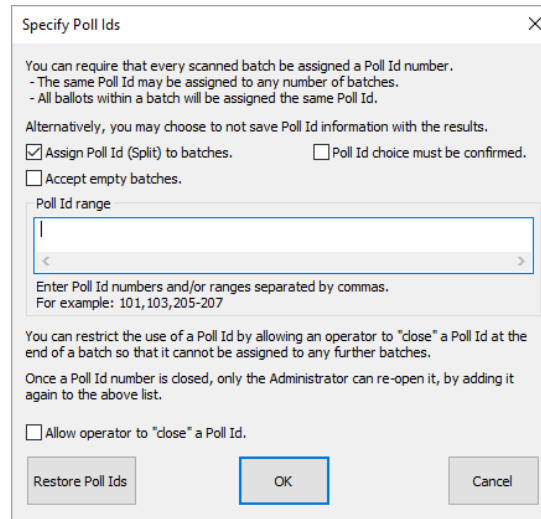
Specify Poll Ids

You can require that every scanned batch be assigned a Poll Id number.
- The same Poll Id may be assigned to any number of batches.
- All ballots within a batch will be assigned the same Poll Id.

Alternatively, you may choose to not save Poll Id information with the results.

☑ Assign Poll Id (Split) to batches.

☐ Poll Id choice must be confirmed.

☐ Accept empty batches.

Poll Id range

Enter Poll Id numbers and/or ranges separated by commas.
For example: 101,103,205-207

You can restrict the use of a Poll Id by allowing an operator to "close" a Poll Id at the end of a batch so that it cannot be assigned to any further batches.

Once a Poll Id number is closed, only the Administrator can re-open it, by adding it again to the above list.

☐ Allow operator to "close" a Poll Id.

Restore Poll Ids

OK

Cancel